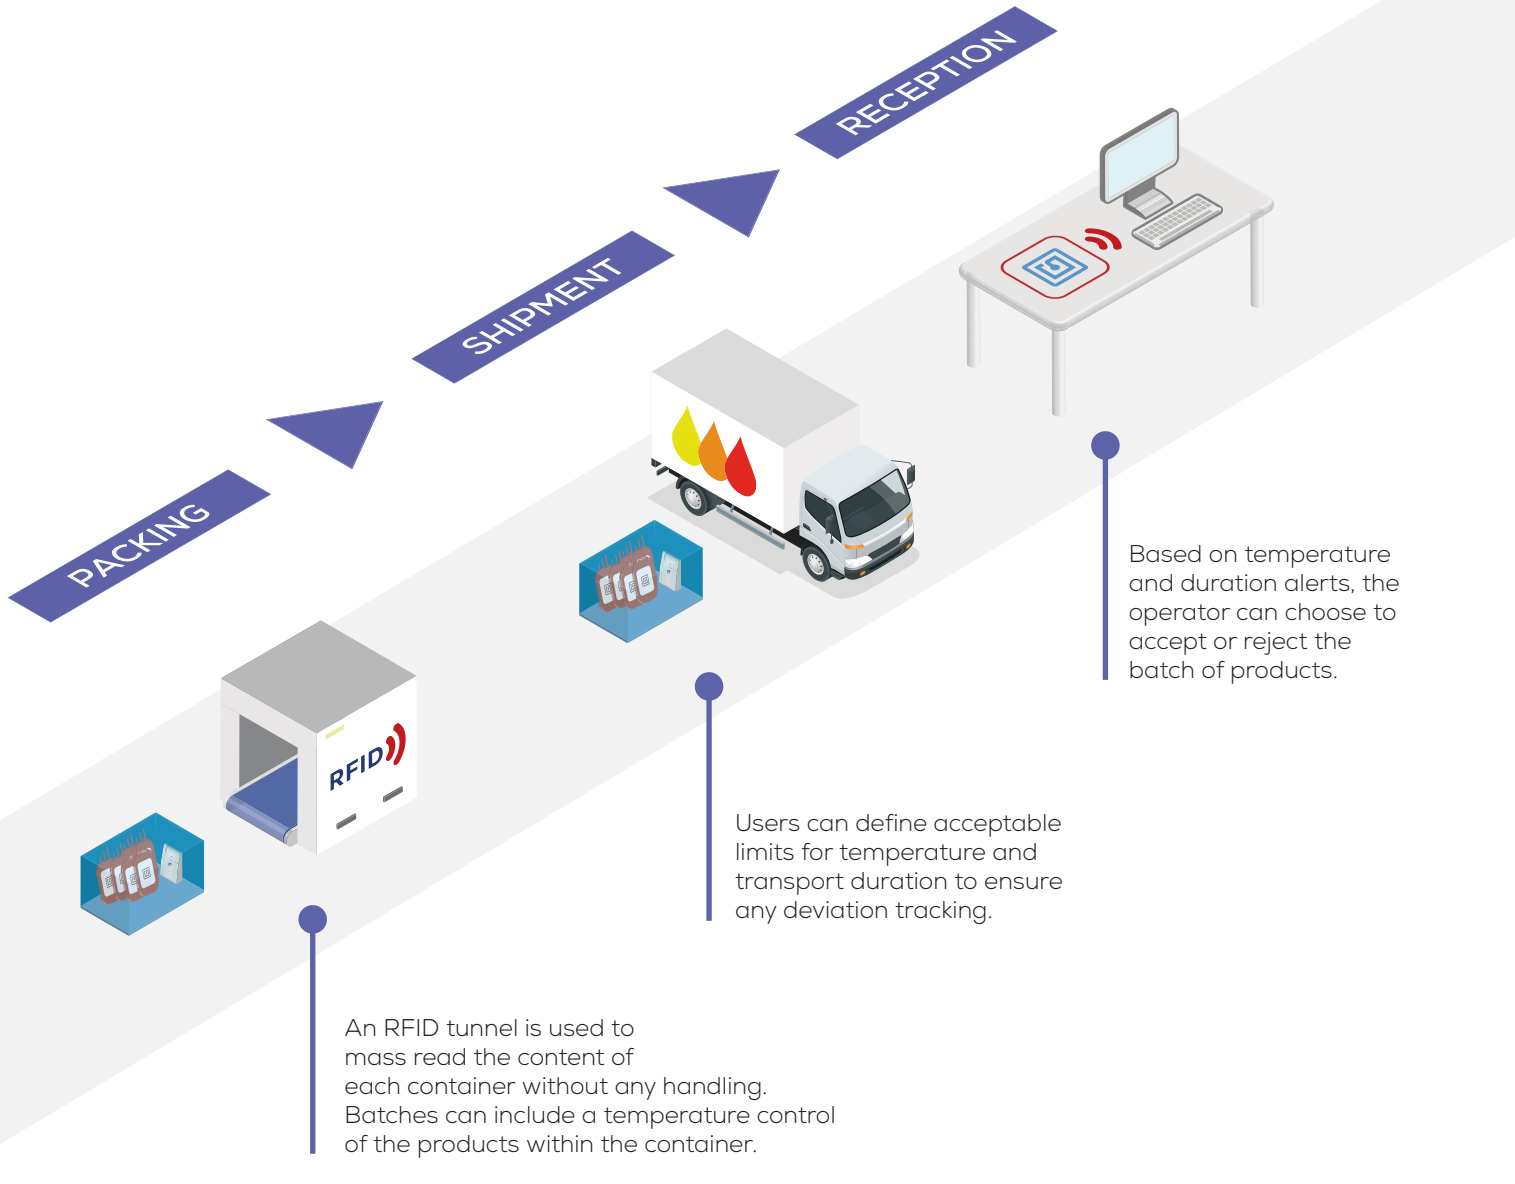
PACKING

SHIPMENT

RECEPTION

RFID

Based on temperature and duration alerts, the operator can choose to accept or reject the batch of products.

Users can define acceptable limits for temperature and transport duration to ensure any deviation tracking.

An RFID tunnel is used to mass read the content of each container without any handling. Batches can include a temperature control of the products within the container.